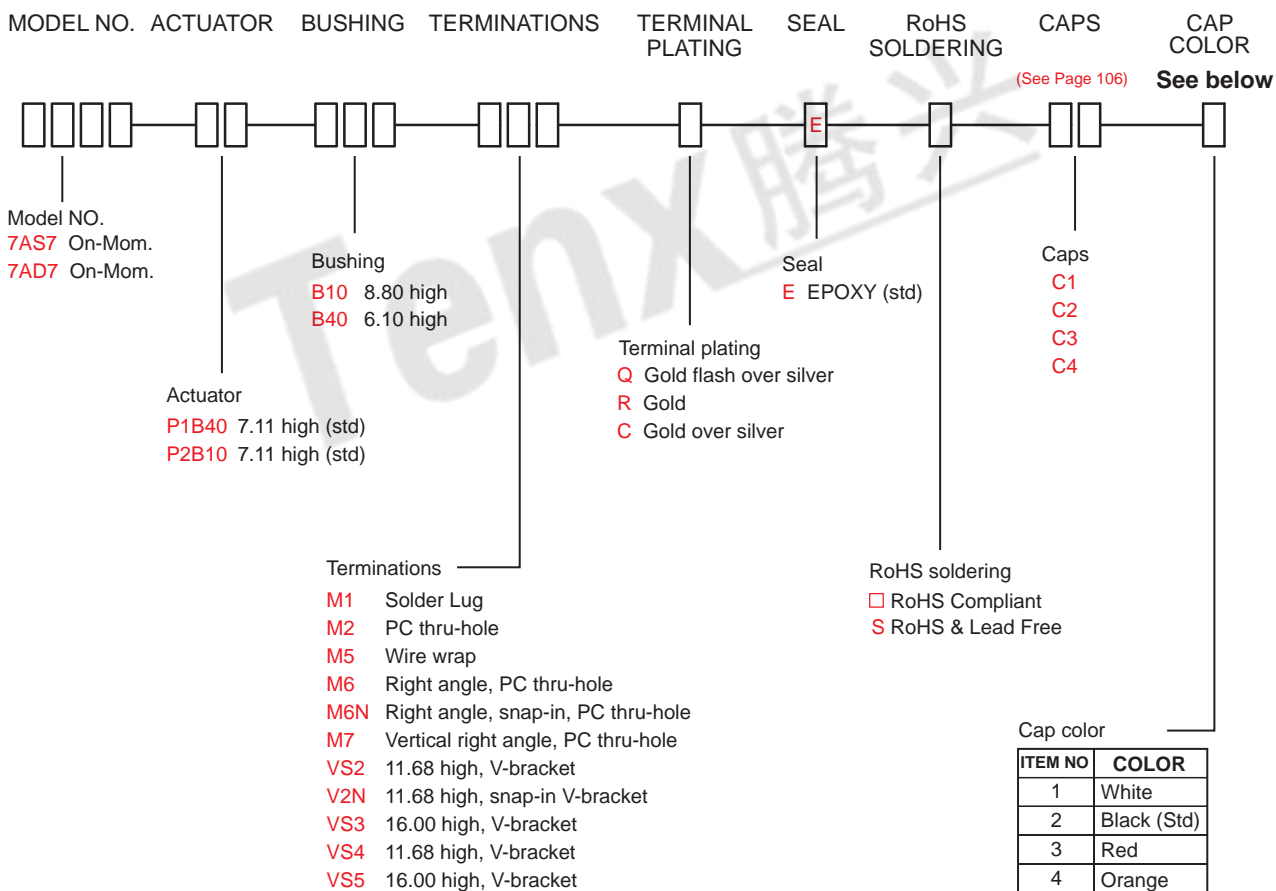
MODEL NO. ACTUATOR BUSHING TERMINATIONS TERMINAL PLATING SEAL RoHS SOLDERING CAPS CAP COLOR

(See Page 106) See below

E

Model NO.
7AS7 On-Mom.
7AD7 On-Mom.

Bushing
B10 8.80 high
B40 6.10 high

Seal
E EPOXY (std)

Caps
C1
C2
C3
C4

Terminal plating
Q Gold flash over silver
R Gold
C Gold over silver

Actuator
P1B40 7.11 high (std)
P2B10 7.11 high (std)

Terminations
M1 Solder Lug
M2 PC thru-hole
M5 Wire wrap
M6 Right angle, PC thru-hole
M6N Right angle, snap-in, PC thru-hole
M7 Vertical right angle, PC thru-hole
VS2 11.68 high, V-bracket
V2N 11.68 high, snap-in V-bracket
VS3 16.00 high, V-bracket
VS4 11.68 high, V-bracket
VS5 16.00 high, V-bracket

RoHS soldering
□ RoHS Compliant
S RoHS & Lead Free

Cap color

| ITEM NO | COLOR |
|---|---|
| 1 | White |
| 2 | Black (Std) |
| 3 | Red |
| 4 | Orange |

Tenx腾兴